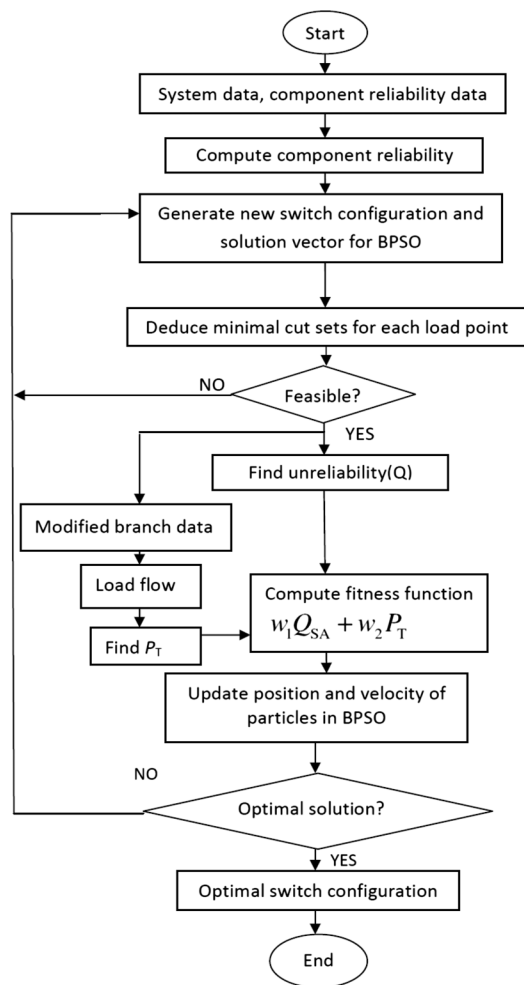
Start

System data, component reliability data

Compute component reliability

Generate new switch configuration and solution vector for BPSO

Deduce minimal cut sets for each load point

NO

Feasible?

YES

Find unreliability(Q)

Modified branch data

Load flow

Find $P_T$

Compute fitness function $w_1 Q_{SA} + w_2 P_T$

Update position and velocity of particles in BPSO

NO

Optimal solution?

YES

Optimal switch configuration

End